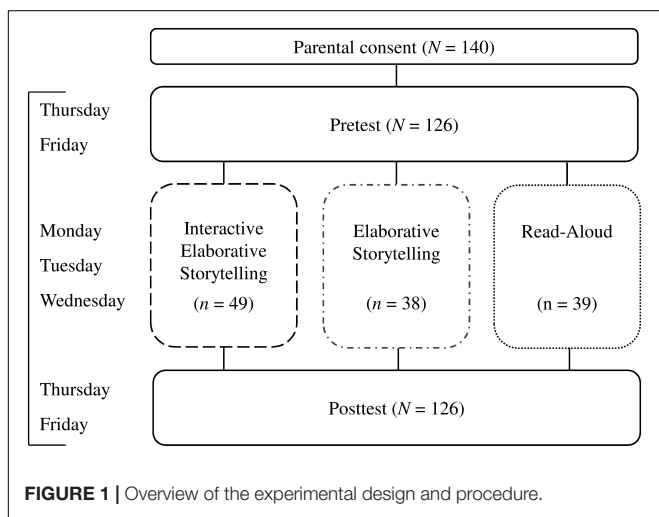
Parental consent ($N$ = 140)

Thursday
Friday

Pretest ($N$ = 126)

Monday
Tuesday
Wednesday

Interactive Elaborative Storytelling
($n$ = 49)

Elaborative Storytelling
($n$ = 38)

Read-Aloud
(n = 39)

Thursday
Friday

Posttest ($N$ = 126)

**FIGURE 1 |** Overview of the experimental design and procedure.